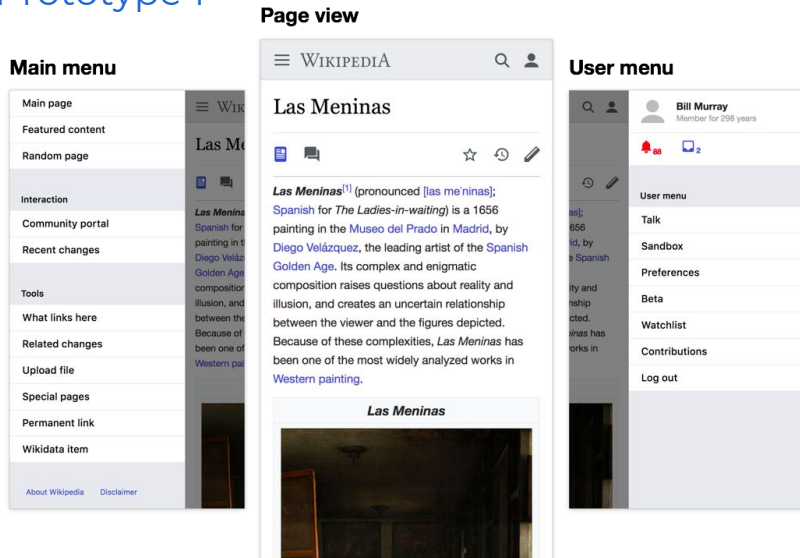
Prototype 1

Main menu

Main page
Featured content
Random page

Interaction
Community portal
Recent changes

Tools
What links here
Related changes
Upload file
Special pages
Permanent link
Wikidata item

About Wikipedia Disclaimer

Page view

WIKIPEDIA

Las Meninas

*Las Meninas*[1] (pronounced [las meˈninas]; Spanish for *The Ladies-in-waiting*) is a 1656 painting in the Museo del Prado in Madrid, by Diego Velázquez, the leading artist of the Spanish Golden Age. Its complex and enigmatic composition raises questions about reality and illusion, and creates an uncertain relationship between the viewer and the figures depicted. Because of these complexities, *Las Meninas* has been one of the most widely analyzed works in Western painting.

Las Meninas

User menu

Bill Murray
Member for 298 years

88 2

User menu
Talk
Sandbox
Preferences
Beta
Watchlist
Contributions
Log out